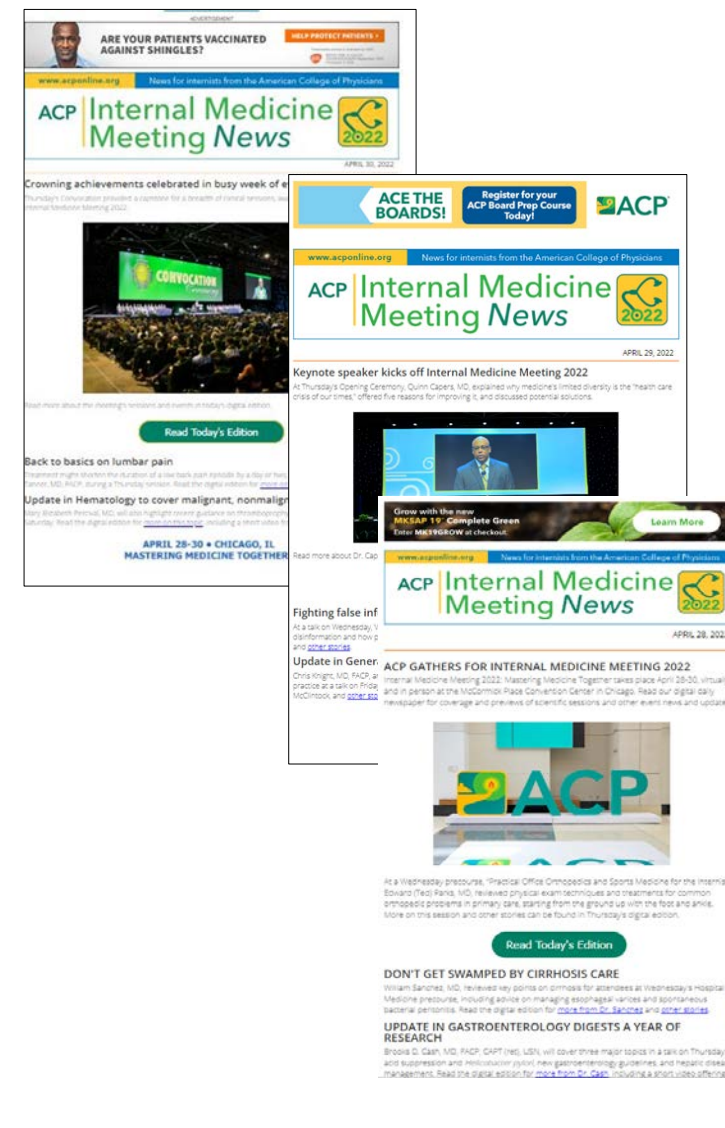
ADVERTISEMENT

ARE YOUR PATIENTS VACCINATED AGAINST SHINGLES?

HELP PROTECT PATIENTS ›

www.acponline.org News for internists from the American College of Physicians

ACP Internal Medicine Meeting News 2022

APRIL 30, 2022

Crowning achievements celebrated in busy week of e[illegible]

Thursday's Convocation provided a capstone for a breadth of clinical sessions, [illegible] Internal Medicine Meeting 2022.

CONVOCATION

Read more about the meeting's sessions and events in today's digital edition.

Read Today's Edition

Back to basics on lumbar pain

Treatment might shorten the duration of a low back pain episode by a day or two, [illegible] Tanner, MD, FACP, during a Thursday session. Read the digital edition for more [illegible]

Update in Hematology to cover malignant, nonmalign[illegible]

Mary Elizabeth Percival, MD, will also highlight recent guidance on thrombocytop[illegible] Saturday. Read the digital edition for more on this topic, including a short video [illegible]

APRIL 28-30 • CHICAGO, IL
MASTERING MEDICINE TOGETHER

ACE THE BOARDS!

Register for your ACP Board Prep Course Today!

ACP

www.acponline.org News for internists from the American College of Physicians

ACP Internal Medicine Meeting News 2022

APRIL 29, 2022

Keynote speaker kicks off Internal Medicine Meeting 2022

At Thursday's Opening Ceremony, Quinn Capers, MD, explained why medicine's limited diversity is the "health care crisis of our times," offered five reasons for improving it, and discussed potential solutions.

Read more about Dr. Cap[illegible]

Fighting false inf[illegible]

At a talk on Wednesday, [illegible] disinformation and how p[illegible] and other stories.

Update in Gener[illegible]

Chris Knight, MD, FACP, a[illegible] practice at a talk on Frida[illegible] McClintock and other sto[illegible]

Grow with the new MKSAP 19® Complete Green
Enter MK19GROW at checkout.

Learn More

www.acponline.org News for internists from the American College of Physicians

ACP Internal Medicine Meeting News 2022

APRIL 28, 2022

ACP GATHERS FOR INTERNAL MEDICINE MEETING 2022

Internal Medicine Meeting 2022: Mastering Medicine Together takes place April 28-30, virtual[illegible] and in person at the McCormick Place Convention Center in Chicago. Read our digital daily newspaper for coverage and previews of scientific sessions and other event news and update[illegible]

ACP

At a Wednesday precourse, "Practical Office Orthopedics and Sports Medicine for the Internis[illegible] Edward (Ted) Parks, MD, reviewed physical exam techniques and treatments for common orthopedic problems in primary care, starting from the ground up with the foot and ankle. More on this session and other stories can be found in Thursday's digital edition.

Read Today's Edition

DON'T GET SWAMPED BY CIRRHOSIS CARE

William Sanchez, MD, reviewed key points on cirrhosis for attendees at Wednesday's Hospital Medicine precourse, including advice on managing esophageal varices and spontaneous bacterial peritonitis. Read the digital edition for more from Dr. Sanchez and other stories.

UPDATE IN GASTROENTEROLOGY DIGESTS A YEAR OF RESEARCH

Brooks D. Cash, MD, FACP, CAPT (ret), USN, will cover three major topics in a talk on Thursday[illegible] acid suppression and Helicobacter pylori, new gastroenterology guidelines, and hepatic disea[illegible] management. Read the digital edition for more from Dr. Cash, including a short video offering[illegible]